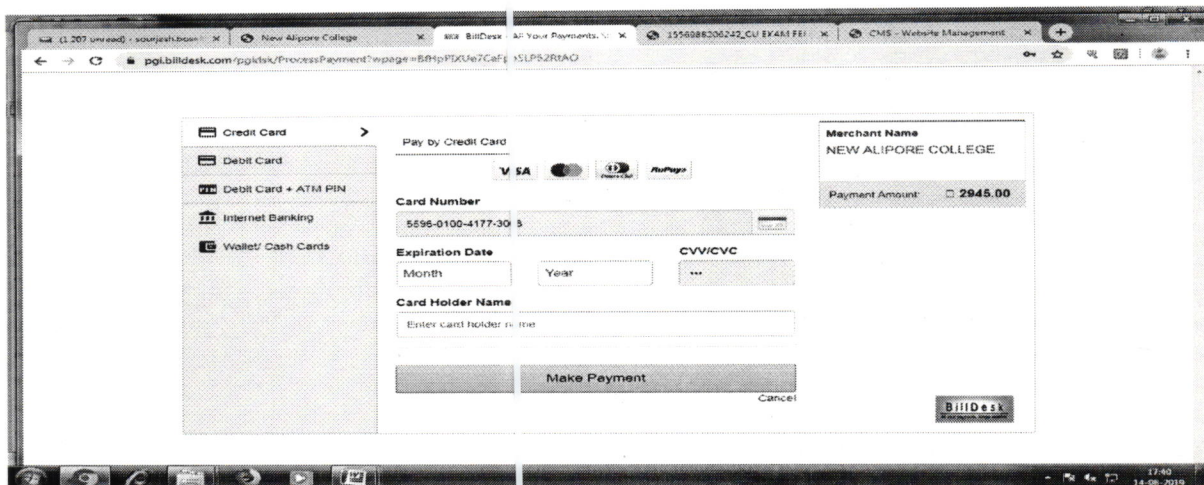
(1,207 unread) - sourjesh.bose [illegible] ×
New Alipore College ×
BillDesk - All Your Payments. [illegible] ×
1556088206242_CU EX4M FEE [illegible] ×
CMS - Website Management ×

pgi.billdesk.com/pgidsk/ProcessPayment?wpage=B8HpPTXUe7CaFp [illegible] SLP52RtAO

Credit Card >
Debit Card
Debit Card + ATM PIN
Internet Banking
Wallet/ Cash Cards

Pay by Credit Card

VISA
Diners Club
RuPay

Card Number
5696-0100-4177-30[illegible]

Expiration Date
Month
Year

CVV/CVC
•••

Card Holder Name
Enter card holder name

Make Payment
Cancel

Merchant Name
NEW ALIPORE COLLEGE

Payment Amount: ₹ 2945.00

BillDesk

17:40
14-08-2019